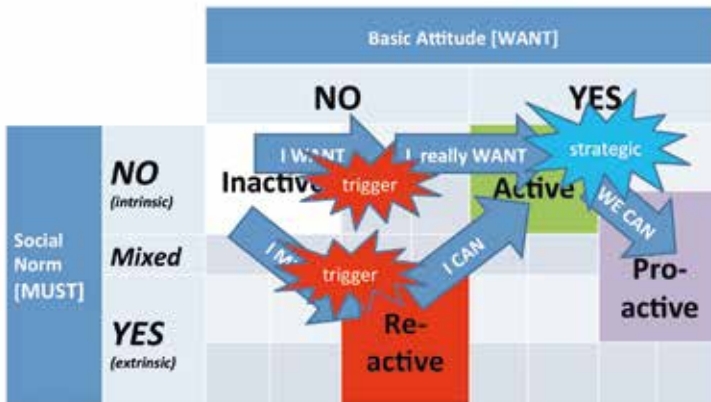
Basic Attitude [WANT]

NO

YES

Social Norm [MUST]

NO (intrinsic)

Mixed

YES (extrinsic)

I WANT

I really WANT

strategic

Inactive

trigger

Active

WE CAN

I M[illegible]

trigger

I CAN

Pro-active

Re-active